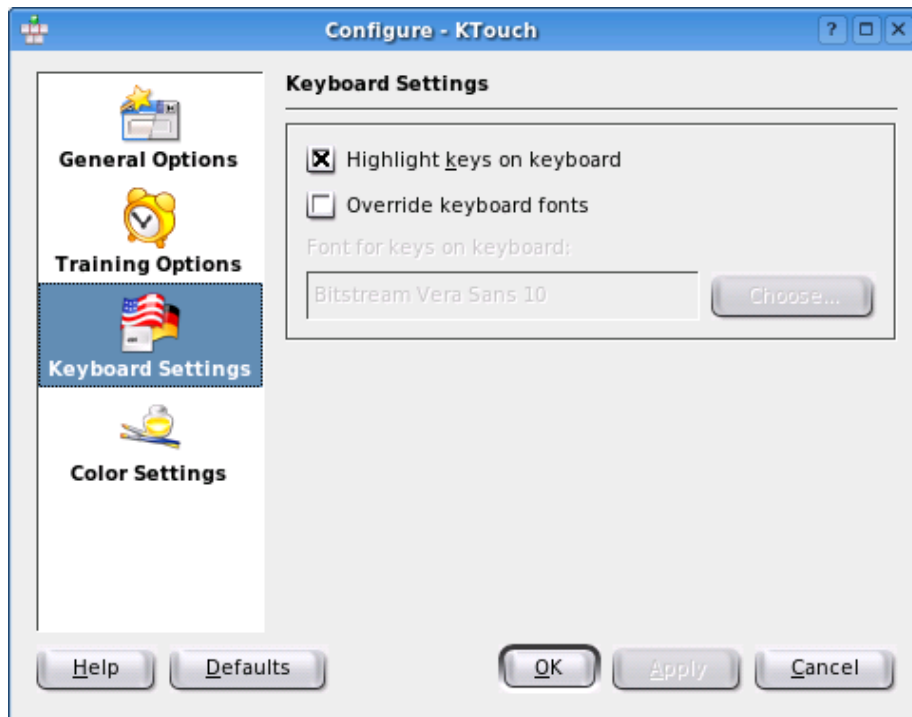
Configure - KTouch

? □ X

General Options

Training Options

Keyboard Settings

Color Settings

Keyboard Settings

Highlight keys on keyboard

Override keyboard fonts

Font for keys on keyboard:

Bitstream Vera Sans 10

Choose...

Help

Defaults

OK

Apply

Cancel